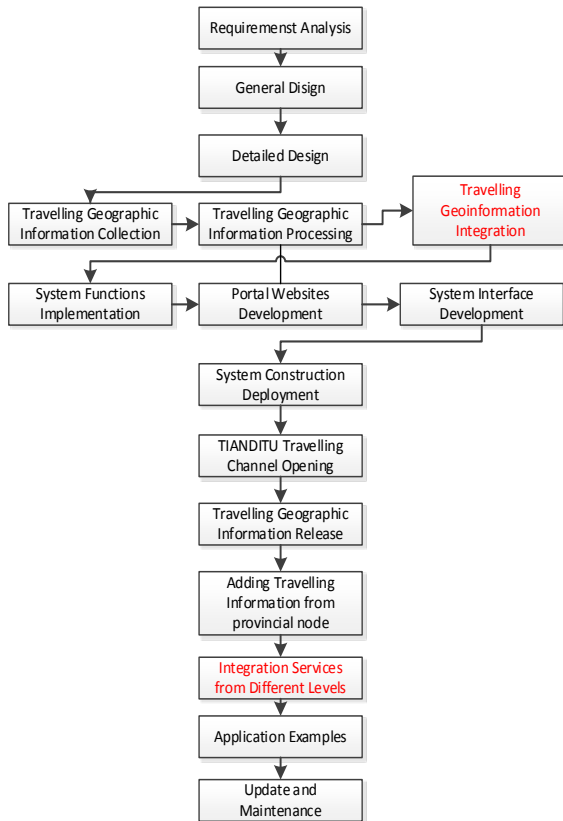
Requiremenst Analysis

General Disign

Detailed Design

Travelling Geographic Information Collection

Travelling Geographic Information Processing

Travelling Geoinformation Integration

System Functions Implementation

Portal Websites Development

System Interface Development

System Construction Deployment

TIANDITU Travelling Channel Opening

Travelling Geographic Information Release

Adding Travelling Information from provincial node

Integration Services from Different Levels

Application Examples

Update and Maintenance